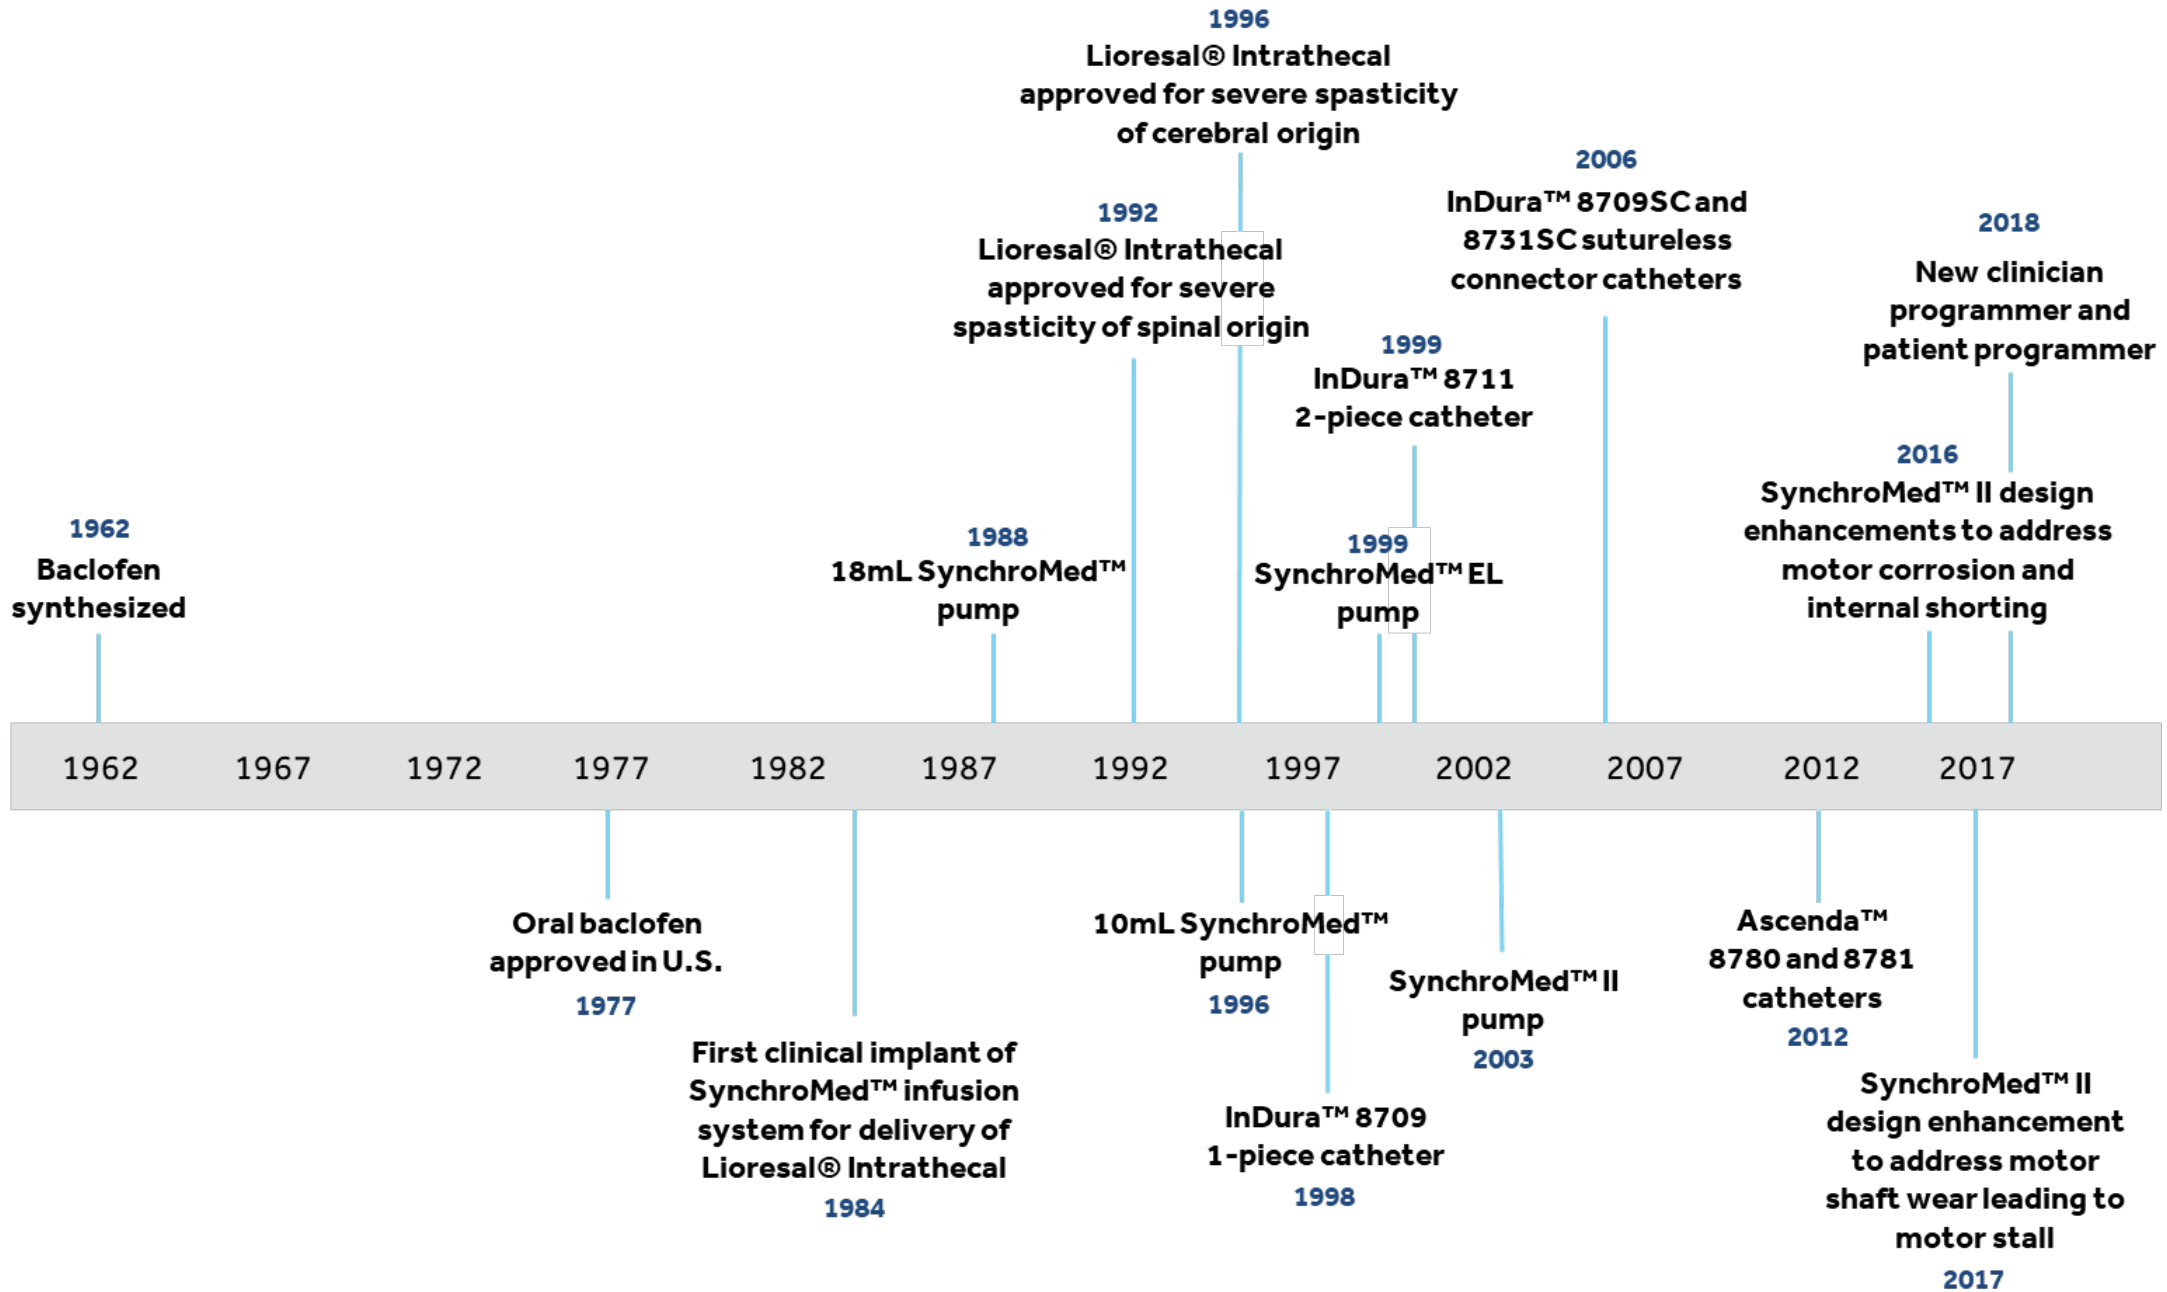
1996
Lioresal® Intrathecal approved for severe spasticity of cerebral origin

1992
Lioresal® Intrathecal approved for severe spasticity of spinal origin

2006
InDura™ 8709SC and 8731SC sutureless connector catheters

2018
New clinician programmer and patient programmer

1999
InDura™ 8711 2-piece catheter

1962
Baclofen synthesized

1988
18mL SynchroMed™ pump

1999
SynchroMed™ EL pump

2016
SynchroMed™ II design enhancements to address motor corrosion and internal shorting

1962 1967 1972 1977 1982 1987 1992 1997 2002 2007 2012 2017

Oral baclofen approved in U.S.
1977

First clinical implant of SynchroMed™ infusion system for delivery of Lioresal® Intrathecal
1984

10mL SynchroMed™ pump
1996

InDura™ 8709 1-piece catheter
1998

SynchroMed™ II pump
2003

Ascenda™ 8780 and 8781 catheters
2012

SynchroMed™ II design enhancement to address motor shaft wear leading to motor stall
2017